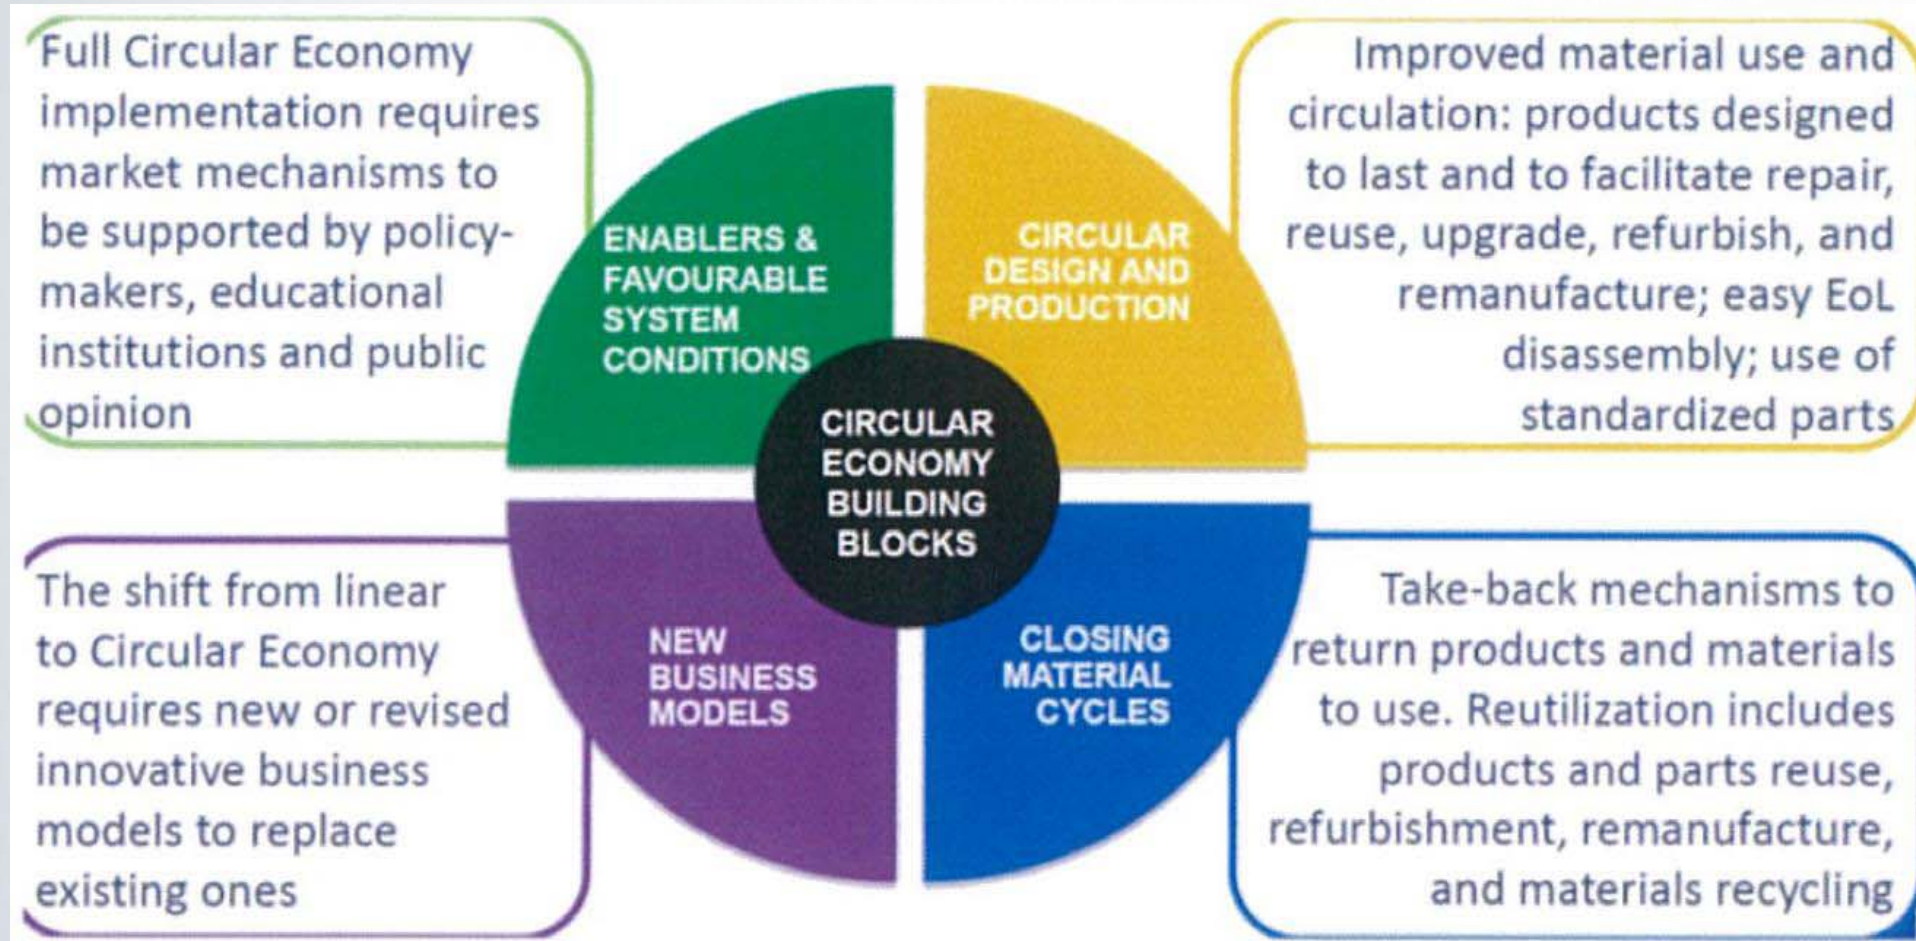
Full Circular Economy implementation requires market mechanisms to be supported by policy-makers, educational institutions and public opinion

ENABLERS & FAVOURABLE SYSTEM CONDITIONS

CIRCULAR DESIGN AND PRODUCTION

Improved material use and circulation: products designed to last and to facilitate repair, reuse, upgrade, refurbish, and remanufacture; easy EoL disassembly; use of standardized parts

CIRCULAR ECONOMY BUILDING BLOCKS

The shift from linear to Circular Economy requires new or revised innovative business models to replace existing ones

NEW BUSINESS MODELS

CLOSING MATERIAL CYCLES

Take-back mechanisms to return products and materials to use. Reutilization includes products and parts reuse, refurbishment, remanufacture, and materials recycling